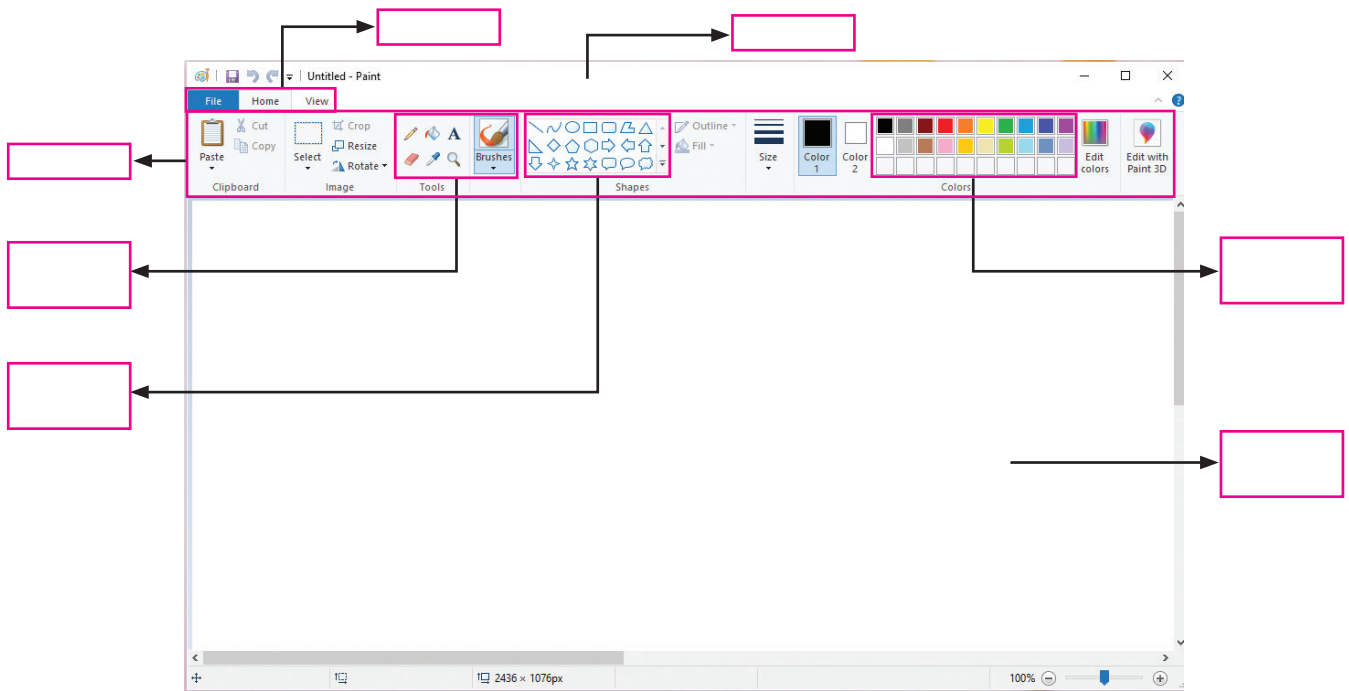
Untitled - Paint

File Home View

Paste Cut Copy Clipboard

Select Crop Resize Rotate Image

Tools

Brushes

Shapes

Outline Fill

Size

Color 1 Color 2

Colors

Edit colors

Edit with Paint 3D

2436 × 1076px

100%